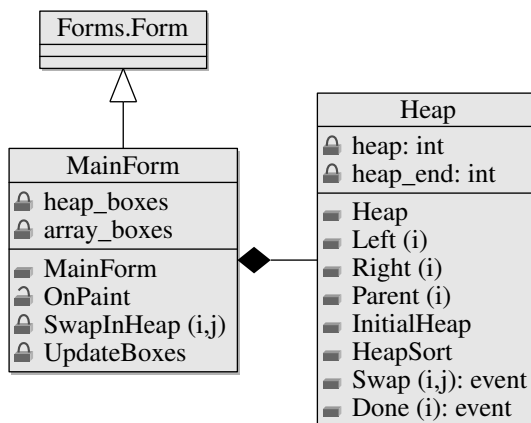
Forms.Form

MainForm

heap_boxes
array_boxes

MainForm
OnPaint
SwapInHeap (i,j)
UpdateBoxes

Heap

heap: int
heap_end: int

Heap
Left (i)
Right (i)
Parent (i)
InitialHeap
HeapSort
Swap (i,j): event
Done (i): event